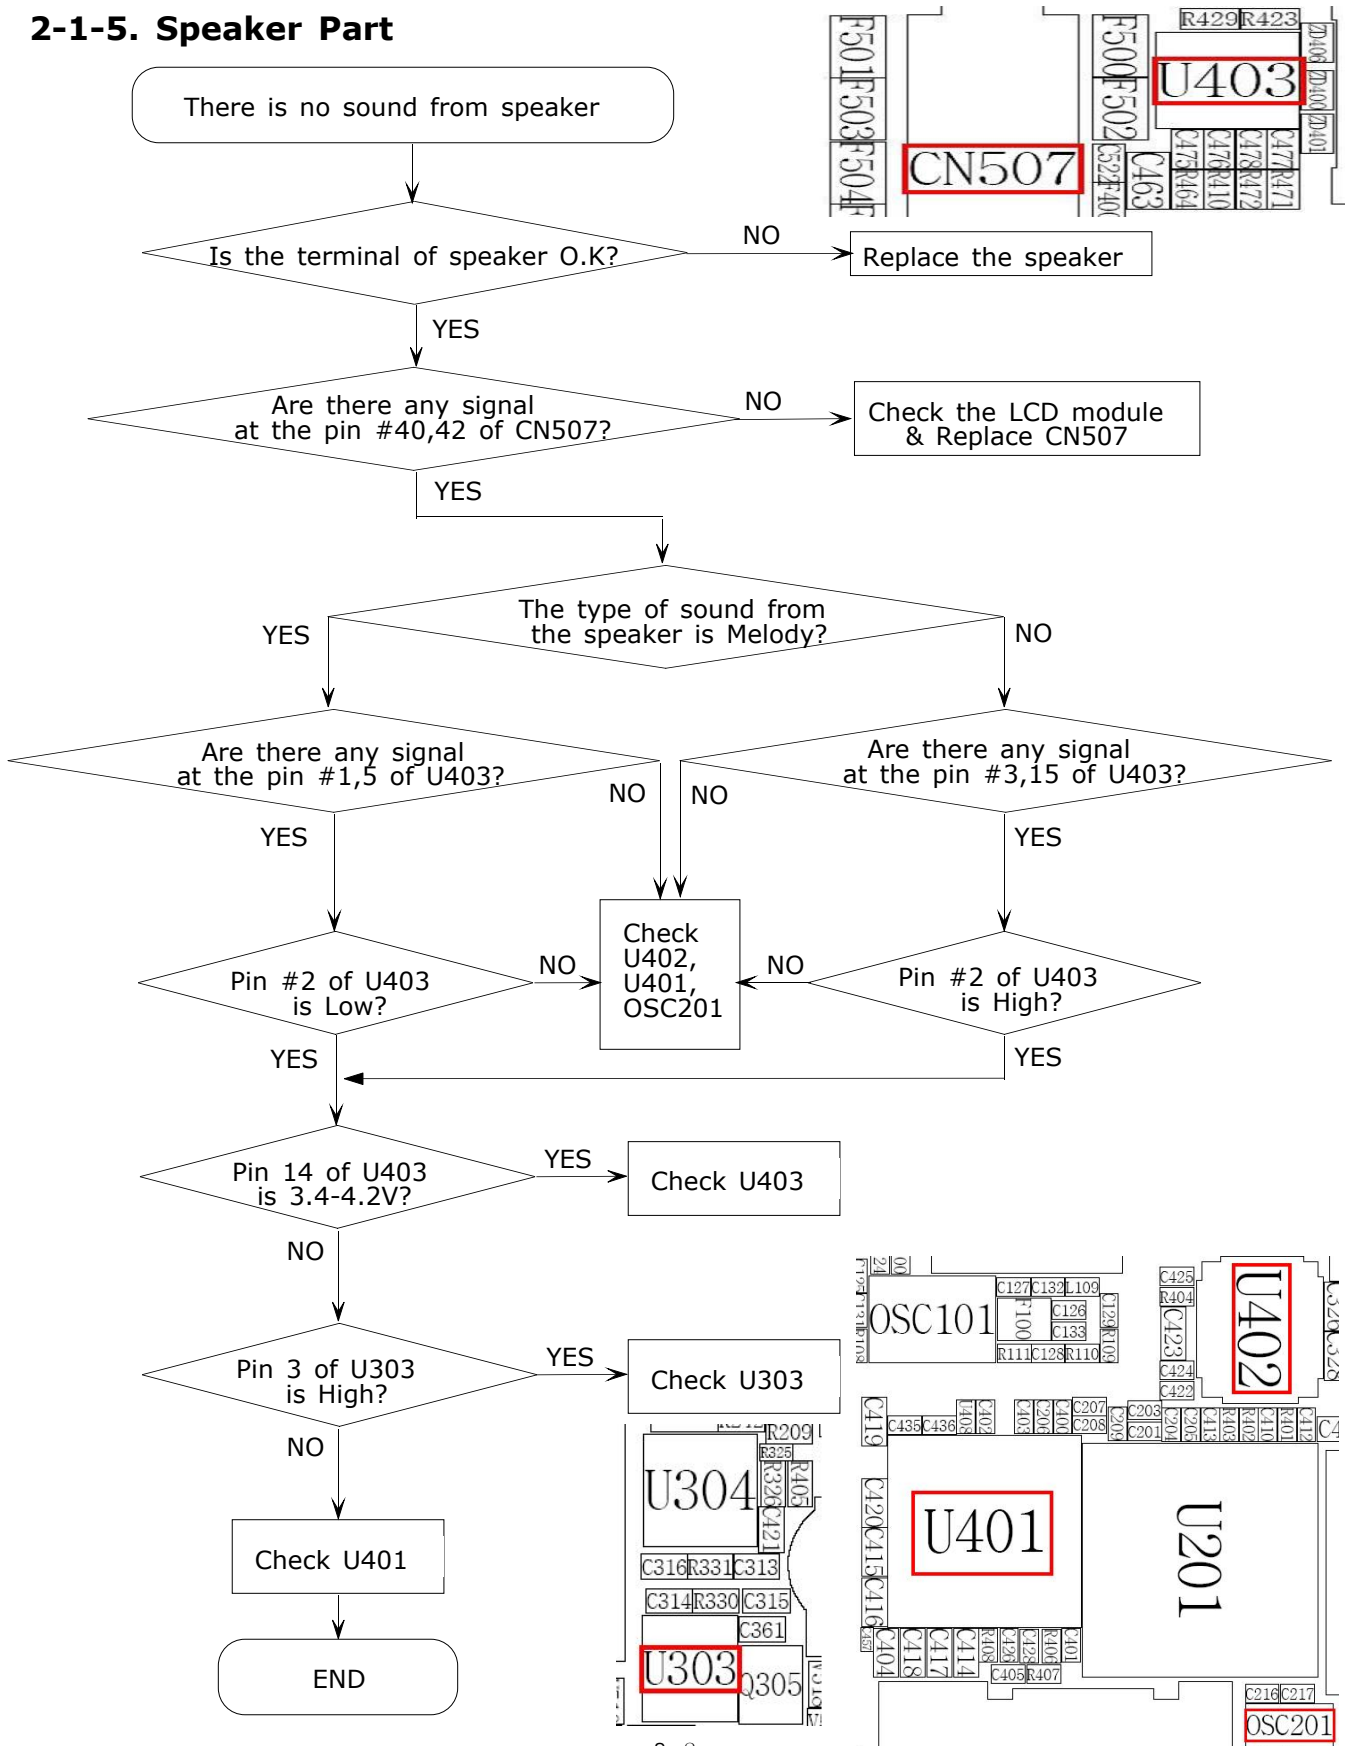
2-1-5. Speaker Part

There is no sound from speaker

Is the terminal of speaker O.K?

NO

Replace the speaker

YES

Are there any signal at the pin #40,42 of CN507?

NO

Check the LCD module & Replace CN507

YES

The type of sound from the speaker is Melody?

YES

NO

Are there any signal at the pin #1,5 of U403?

NO

NO

Are there any signal at the pin #3,15 of U403?

YES

YES

Check U402, U401, OSC201

Pin #2 of U403 is Low?

NO

NO

Pin #2 of U403 is High?

YES

YES

Pin 14 of U403 is 3.4-4.2V?

YES

Check U403

NO

Pin 3 of U303 is High?

YES

Check U303

NO

Check U401

END

F501 F503 F504 CN507 F500 F502 C522 F400 C463 R429 R423 U403 D406 D400 D401 C475 R464 C476 R410 C478 R472 C477 R471

OSC101 C127 C132 L109 F100 C126 C133 C129 R109 R111 C128 R110 C425 R404 C423 C424 C422 U402 C419 C435 C436 C402 C207 C208 C203 C201 C420 C415 C416 U401 U201 C404 C418 C417 C414 C405 R407 C216 C217 OSC201

R209 R325 U304 R326 C421 R405 C316 R331 C313 C314 R330 C315 C361 U303 Q305